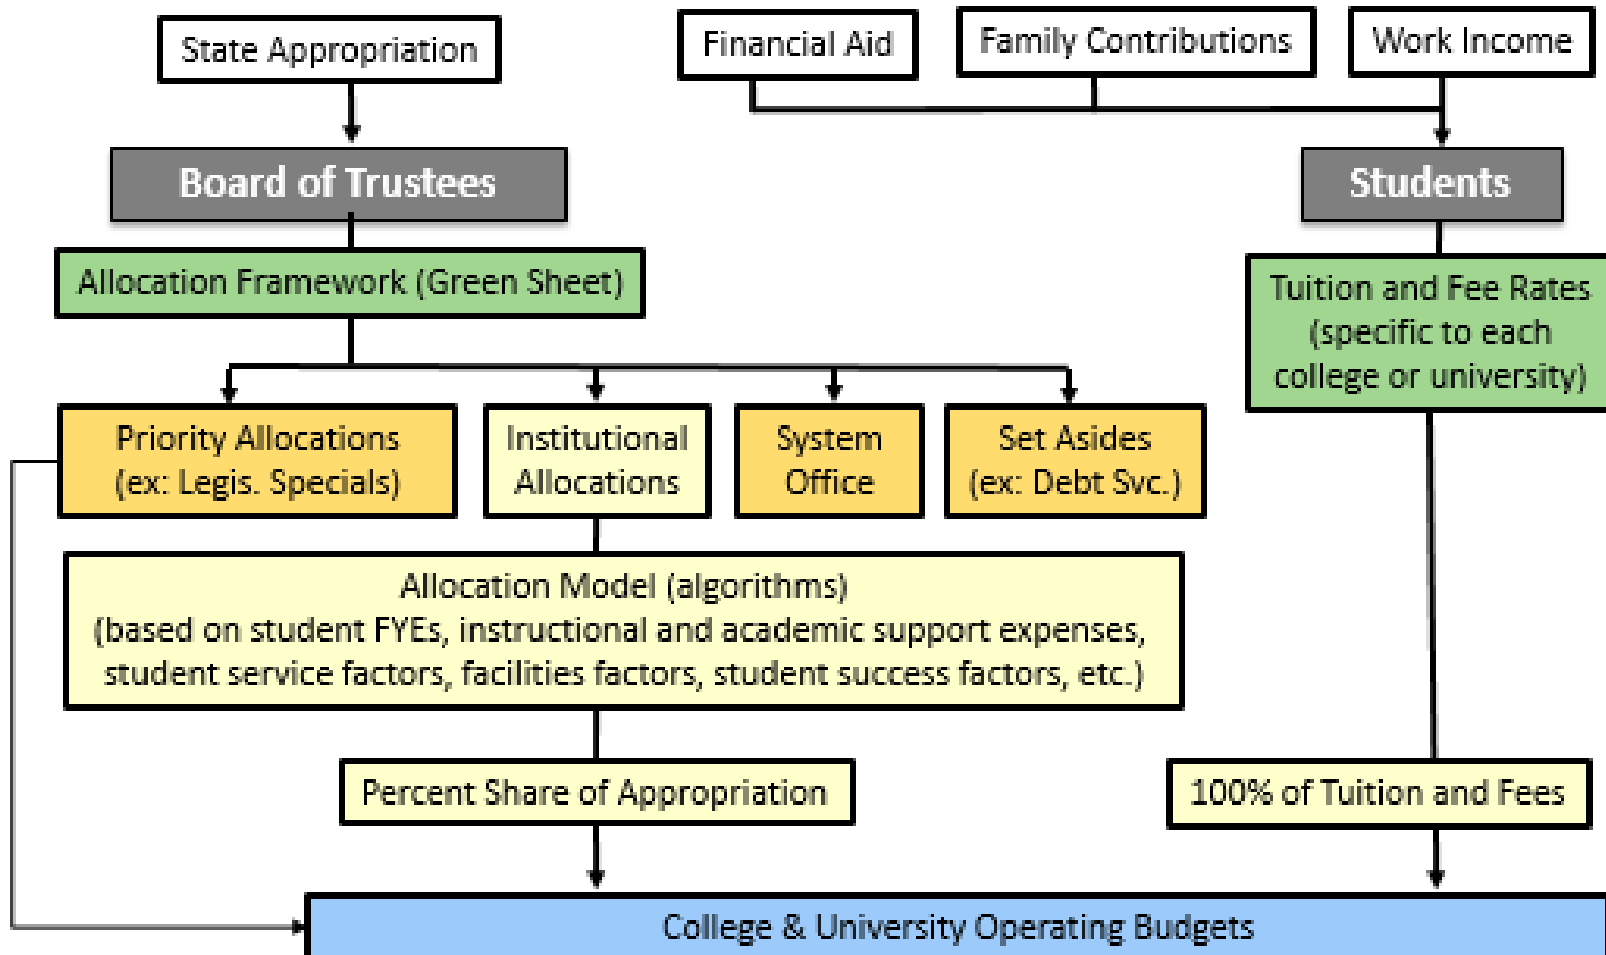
State Appropriation

Financial Aid

Family Contributions

Work Income

Board of Trustees

Students

Allocation Framework (Green Sheet)

Tuition and Fee Rates (specific to each college or university)

Priority Allocations (ex: Legis. Specials)

Institutional Allocations

System Office

Set Asides (ex: Debt Svc.)

Allocation Model (algorithms) (based on student FYEs, instructional and academic support expenses, student service factors, facilities factors, student success factors, etc.)

Percent Share of Appropriation

100% of Tuition and Fees

College & University Operating Budgets